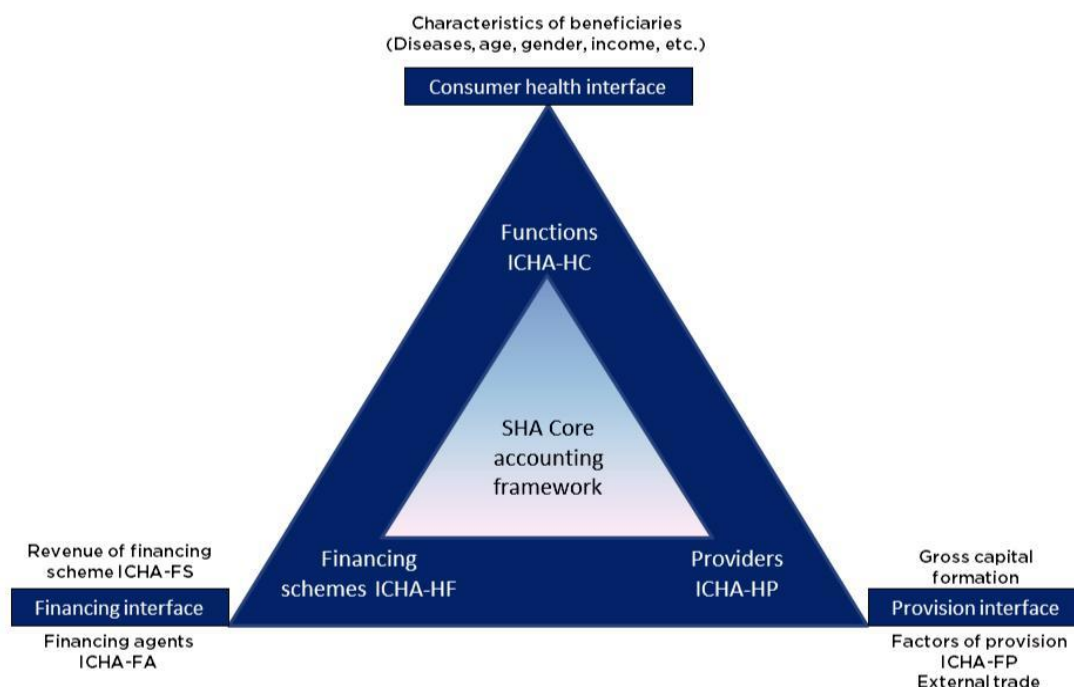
Characteristics of beneficiaries
(Diseases, age, gender, income, etc.)

Consumer health interface

Functions
ICHA-HC

SHA Core
accounting
framework

Revenue of financing
scheme ICHA-FS

Financing interface

Financing agents
ICHA-FA

Financing
schemes ICHA-HF

Providers
ICHA-HP

Gross capital
formation

Provision interface

Factors of provision
ICHA-FP
External trade